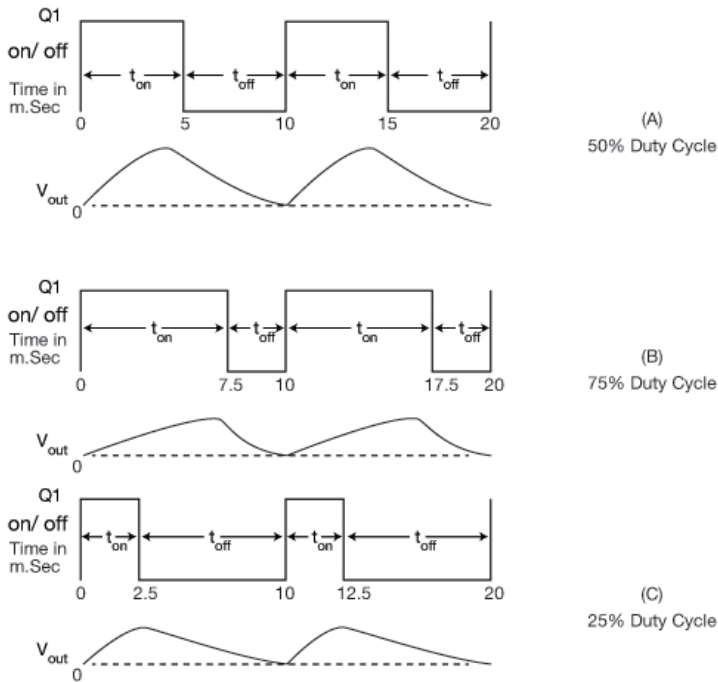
Q1
on/ off
Time in m.Sec
$t_{on}$ $t_{off}$ $t_{on}$ $t_{off}$
0 5 10 15 20
(A)
50% Duty Cycle
$V_{out}$
0

Q1
on/ off
Time in m.Sec
$t_{on}$ $t_{off}$ $t_{on}$ $t_{off}$
0 7.5 10 17.5 20
(B)
75% Duty Cycle
$V_{out}$
0

Q1
on/ off
Time in m.Sec
$t_{on}$ $t_{off}$ $t_{on}$ $t_{off}$
0 2.5 10 12.5 20
(C)
25% Duty Cycle
$V_{out}$
0